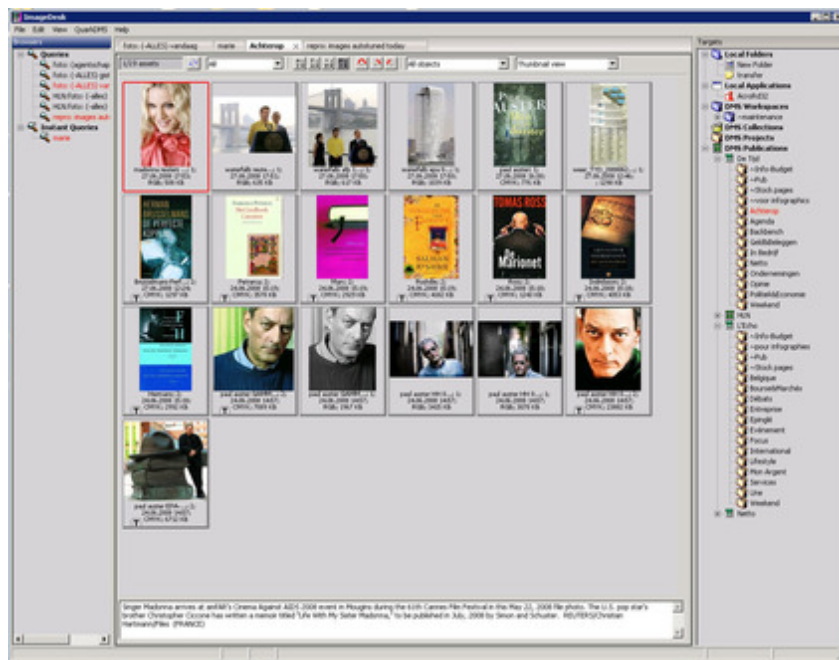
ImageDesk
File Edit View QuarkDPS Help

Browsers
Queries
foto: (agentschap
foto: (-ALLES) got
foto: (-ALLES) var
HLN:foto: (-alles)
HLN:foto: (-alles)
repro: images aub
Instant Queries
marie

foto: (-ALLES) vandaag | marie | Achterop | repro: images autotuned today

1/19 assets | All | All objects | Thumbnail view

madonna.tester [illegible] 27.06.2008 17:01 RGB; 509 KB
waterfalls.tester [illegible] 27.06.2008 17:01 RGB; 635 KB
waterfalls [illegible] 27.06.2008 17:01 RGB; 637 KB
waterfalls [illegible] 27.06.2008 17:01 RGB; 1039 KB
paul auster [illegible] 27.06.2008 17:01 CMYK; 776 KB
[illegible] 27.06.2008 17:01 RGB; 2298 KB
Bruisselmans.Pad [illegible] 27.06.2008 17:01 CMYK; 3297 KB
Pamanus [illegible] 24.06.2008 10:25 CMYK; 3079 KB
Moro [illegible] 24.06.2008 10:25 CMYK; 2929 KB
Rudolle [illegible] 24.06.2008 10:25 CMYK; 4082 KB
Ross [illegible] 24.06.2008 10:25 CMYK; 1240 KB
Indebaren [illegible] 24.06.2008 10:25 CMYK; 4003 KB
Marinaro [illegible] 24.06.2008 10:25 CMYK; 2992 KB
paul auster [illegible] 24.06.2008 14:57 RGB; 3467 KB
paul auster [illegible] 24.06.2008 14:57 RGB; 1967 KB
paul auster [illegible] 24.06.2008 14:57 RGB; 3405 KB
paul auster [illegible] 24.06.2008 14:57 RGB; 3079 KB
paul auster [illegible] 24.06.2008 14:57 CMYK; 23002 KB
paul auster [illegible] 24.06.2008 14:57 CMYK; 6712 KB

Singer Madonna arrives at amfAR's Cinema Against AIDS 2008 event in Mougins during the 61th Cannes Film Festival in this May 22, 2008 file photo. The U.S. pop star's brother Christopher Ciccone has written a memoir titled "Life With My Sister Madonna," to be published in July, 2008 by Simon and Schuster. REUTERS/Christian Hartmann/Files (FRANCE)

Targets
Local Folders
New Folder
transfer
Local Applications
AcroPdf32
DPS Workspaces
~maintenance
DPS Collections
DPS Projects
DPS Publications
De Tijd
~Info-Budget
~Pub
~Stock pages
~voor infographics
Achterop
Agenda
Backbench
Geldbeleggen
In Bedrijf
Netto
Ondernemingen
Opinie
PolitiekEconomie
Weekend
HLN
L'Echo
~Info-Budget
~pour infographies
~Pub
~Stock pages
Belgique
BourseMarchés
Débats
Entreprise
Epargne
Evènement
Focus
International
Lifestyle
Mon Argent
Services
Une
Weekend
Netto